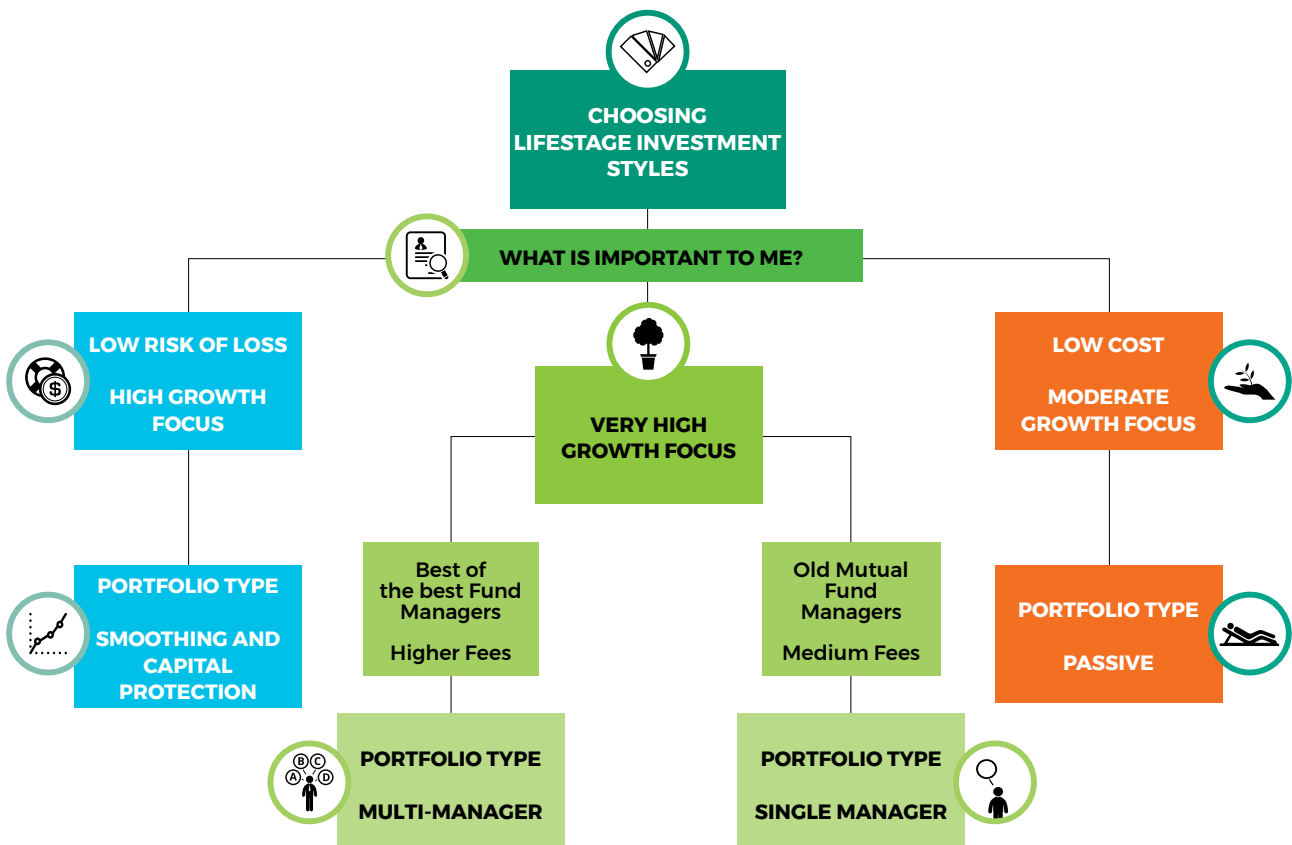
CHOOSING LIFESTAGE INVESTMENT STYLES

WHAT IS IMPORTANT TO ME?

LOW RISK OF LOSS

HIGH GROWTH FOCUS

PORTFOLIO TYPE

SMOOTHING AND CAPITAL PROTECTION

VERY HIGH GROWTH FOCUS

Best of the best Fund Managers

Higher Fees

PORTFOLIO TYPE

MULTI-MANAGER

Old Mutual Fund Managers

Medium Fees

PORTFOLIO TYPE

SINGLE MANAGER

LOW COST

MODERATE GROWTH FOCUS

PORTFOLIO TYPE

PASSIVE

A B C D